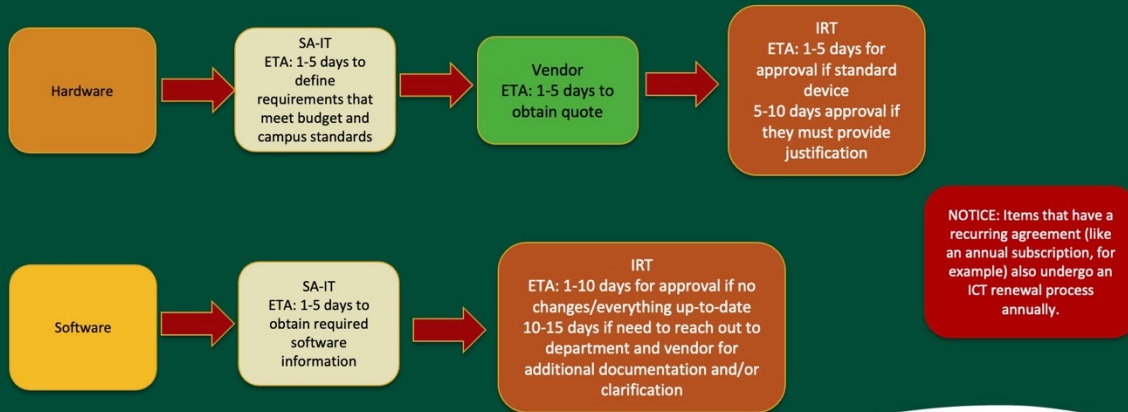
Hardware

SA-IT
ETA: 1-5 days to define requirements that meet budget and campus standards

Vendor
ETA: 1-5 days to obtain quote

IRT
ETA: 1-5 days for approval if standard device
5-10 days approval if they must provide justification

NOTICE: Items that have a recurring agreement (like an annual subscription, for example) also undergo an ICT renewal process annually.

Software

SA-IT
ETA: 1-5 days to obtain required software information

IRT
ETA: 1-10 days for approval if no changes/everything up-to-date
10-15 days if need to reach out to department and vendor for additional documentation and/or clarification